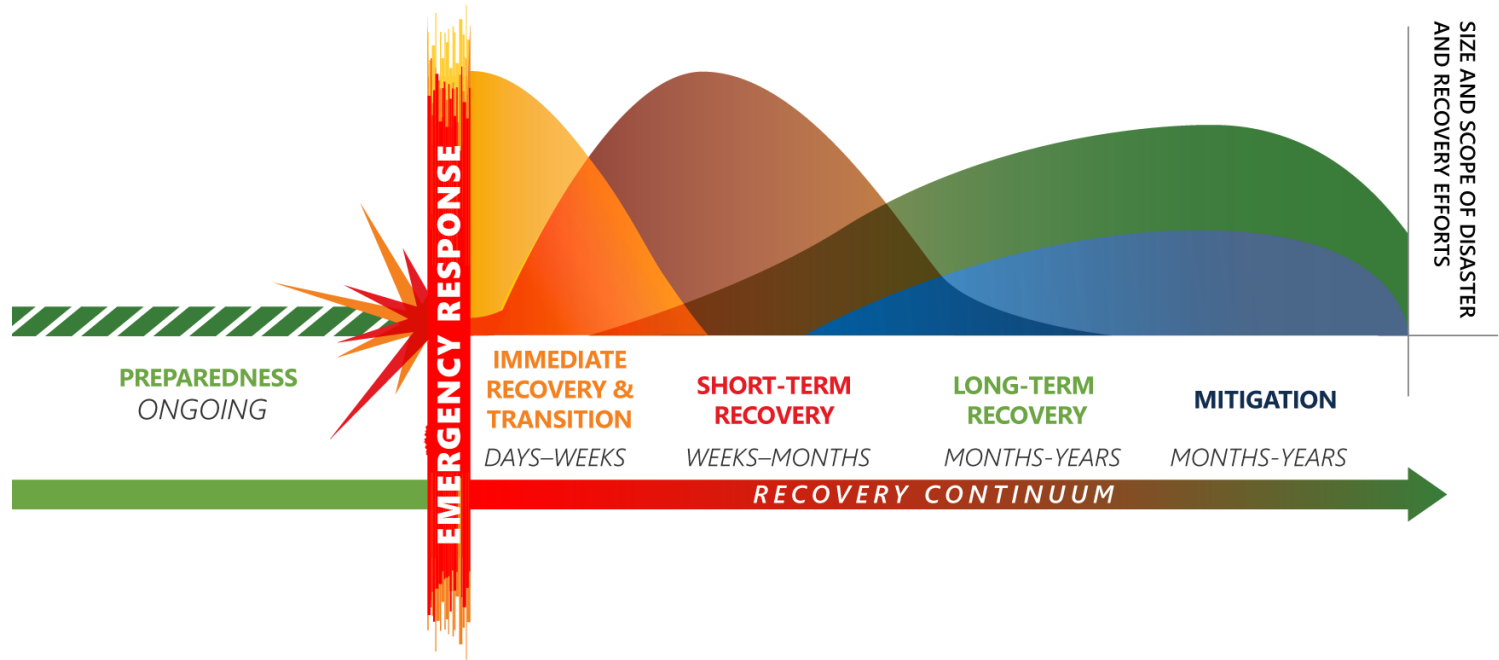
SIZE AND SCOPE OF DISASTER AND RECOVERY EFFORTS

EMERGENCY RESPONSE

PREPAREDNESS
ONGOING

IMMEDIATE RECOVERY & TRANSITION
DAYS–WEEKS

SHORT-TERM RECOVERY
WEEKS–MONTHS

LONG-TERM RECOVERY
MONTHS-YEARS

MITIGATION
MONTHS-YEARS

RECOVERY CONTINUUM